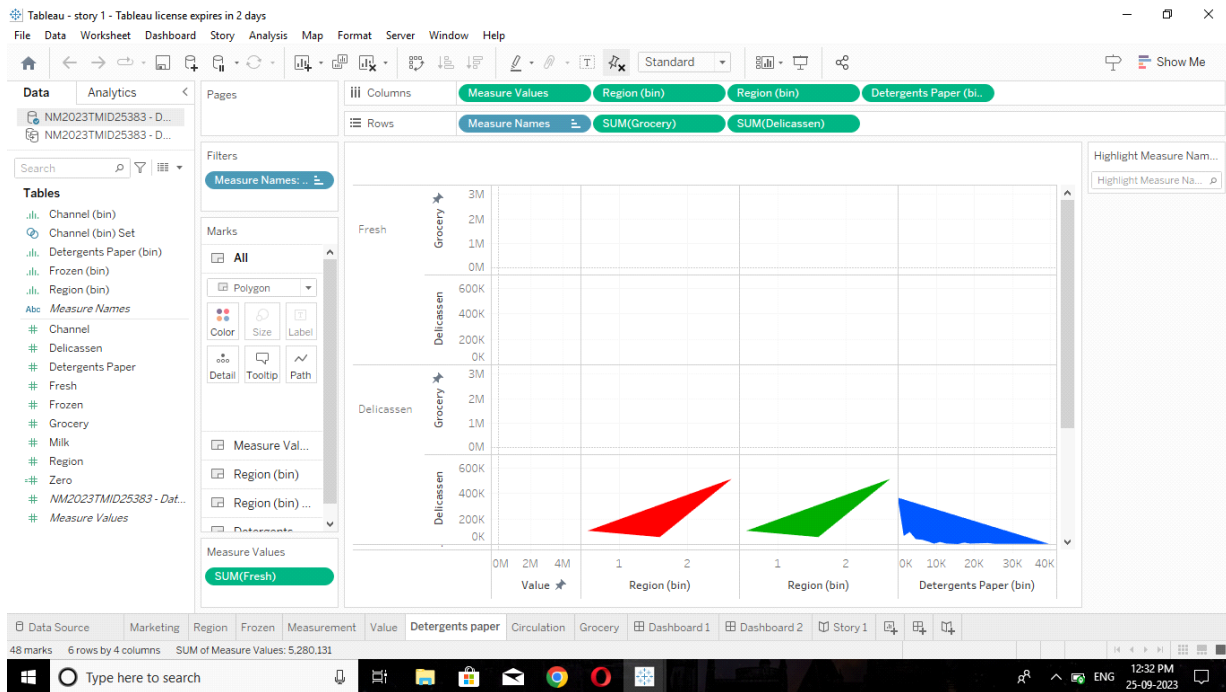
Tableau - story 1 - Tableau license expires in 2 days

File Data Worksheet Dashboard Story Analysis Map Format Server Window Help

Standard

Show Me

Data Analytics

NM2023TMID25383 - D...
NM2023TMID25383 - D...

Search

Tables

Channel (bin)
Channel (bin) Set
Detergents Paper (bin)
Frozen (bin)
Region (bin)
Measure Names
Channel
Delicassen
Detergents Paper
Fresh
Frozen
Grocery
Milk
Region
Zero
NM2023TMID25383 - Dat...
Measure Values

Pages

Filters

Measure Names: ..

Marks

All

Polygon

Color Size Label
Detail Tooltip Path

Measure Val...
Region (bin)
Region (bin) ...
Detergents

Measure Values

SUM(Fresh)

Columns Measure Values Region (bin) Region (bin) Detergents Paper (bi..

Rows Measure Names SUM(Grocery) SUM(Delicassen)

Highlight Measure Nam...

Highlight Measure Na...

Fresh

Grocery
3M
2M
1M
0M

Delicassen
600K
400K
200K
0K

Delicassen

Grocery
3M
2M
1M
0M

Delicassen
600K
400K
200K
0K

0M 2M 4M
Value

1 2
Region (bin)

1 2
Region (bin)

0K 10K 20K 30K 40K
Detergents Paper (bin)

Data Source Marketing Region Frozen Measurement Value Detergents paper Circulation Grocery Dashboard 1 Dashboard 2 Story 1

48 marks 6 rows by 4 columns SUM of Measure Values: 5,280,131

Type here to search

ENG 12:32 PM 25-09-2023